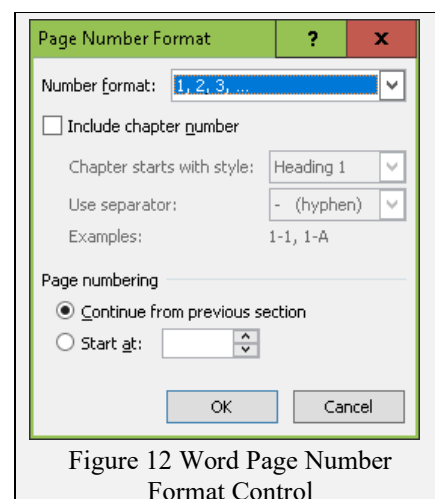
Page Number Format

?

x

Number format: 1, 2, 3, ...

Include chapter number

Chapter starts with style: Heading 1

Use separator: - (hyphen)

Examples: 1-1, 1-A

Page numbering

Continue from previous section

Start at:

OK

Cancel

Figure 12 Word Page Number Format Control